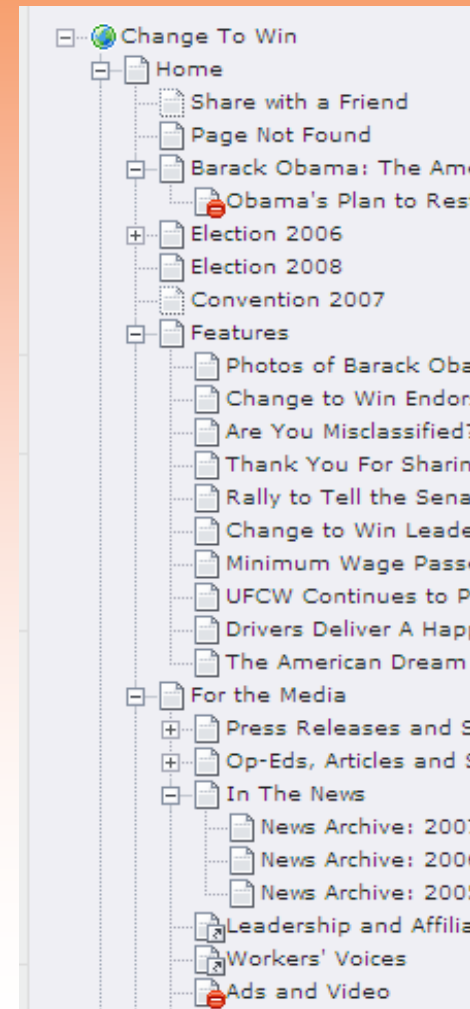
Change To Win
Home
Share with a Friend
Page Not Found
Barack Obama: The Am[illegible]
Obama's Plan to Res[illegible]
Election 2006
Election 2008
Convention 2007
Features
Photos of Barack Oba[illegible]
Change to Win Endor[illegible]
Are You Misclassified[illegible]
Thank You For Sharin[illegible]
Rally to Tell the Sena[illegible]
Change to Win Leade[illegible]
Minimum Wage Pass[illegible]
UFCW Continues to P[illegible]
Drivers Deliver A Hap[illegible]
The American Dream
For the Media
Press Releases and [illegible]
Op-Eds, Articles and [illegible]
In The News
News Archive: 200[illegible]
News Archive: 200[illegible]
News Archive: 200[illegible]
Leadership and Affilia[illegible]
Workers' Voices
Ads and Video